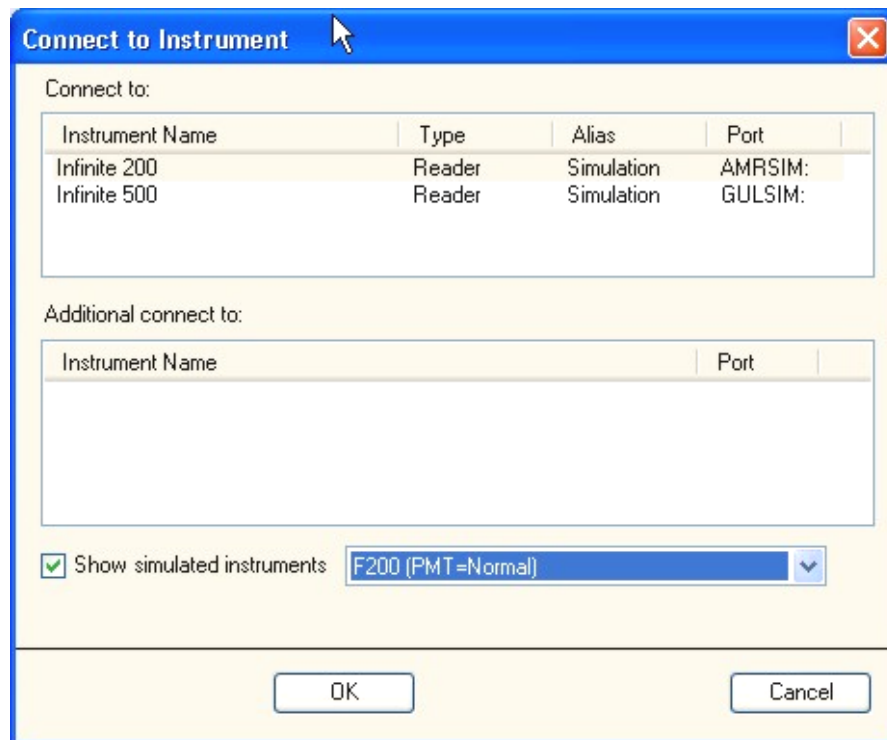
Connect to Instrument

Connect to:

| Instrument Name | Type | Alias | Port |
|---|---|---|---|
| Infinite 200 | Reader | Simulation | AMRSIM: |
| Infinite 500 | Reader | Simulation | GULSIM: |

Additional connect to:

| Instrument Name | Port |
|---|---|

Show simulated instruments F200 (PMT=Normal)

OK Cancel